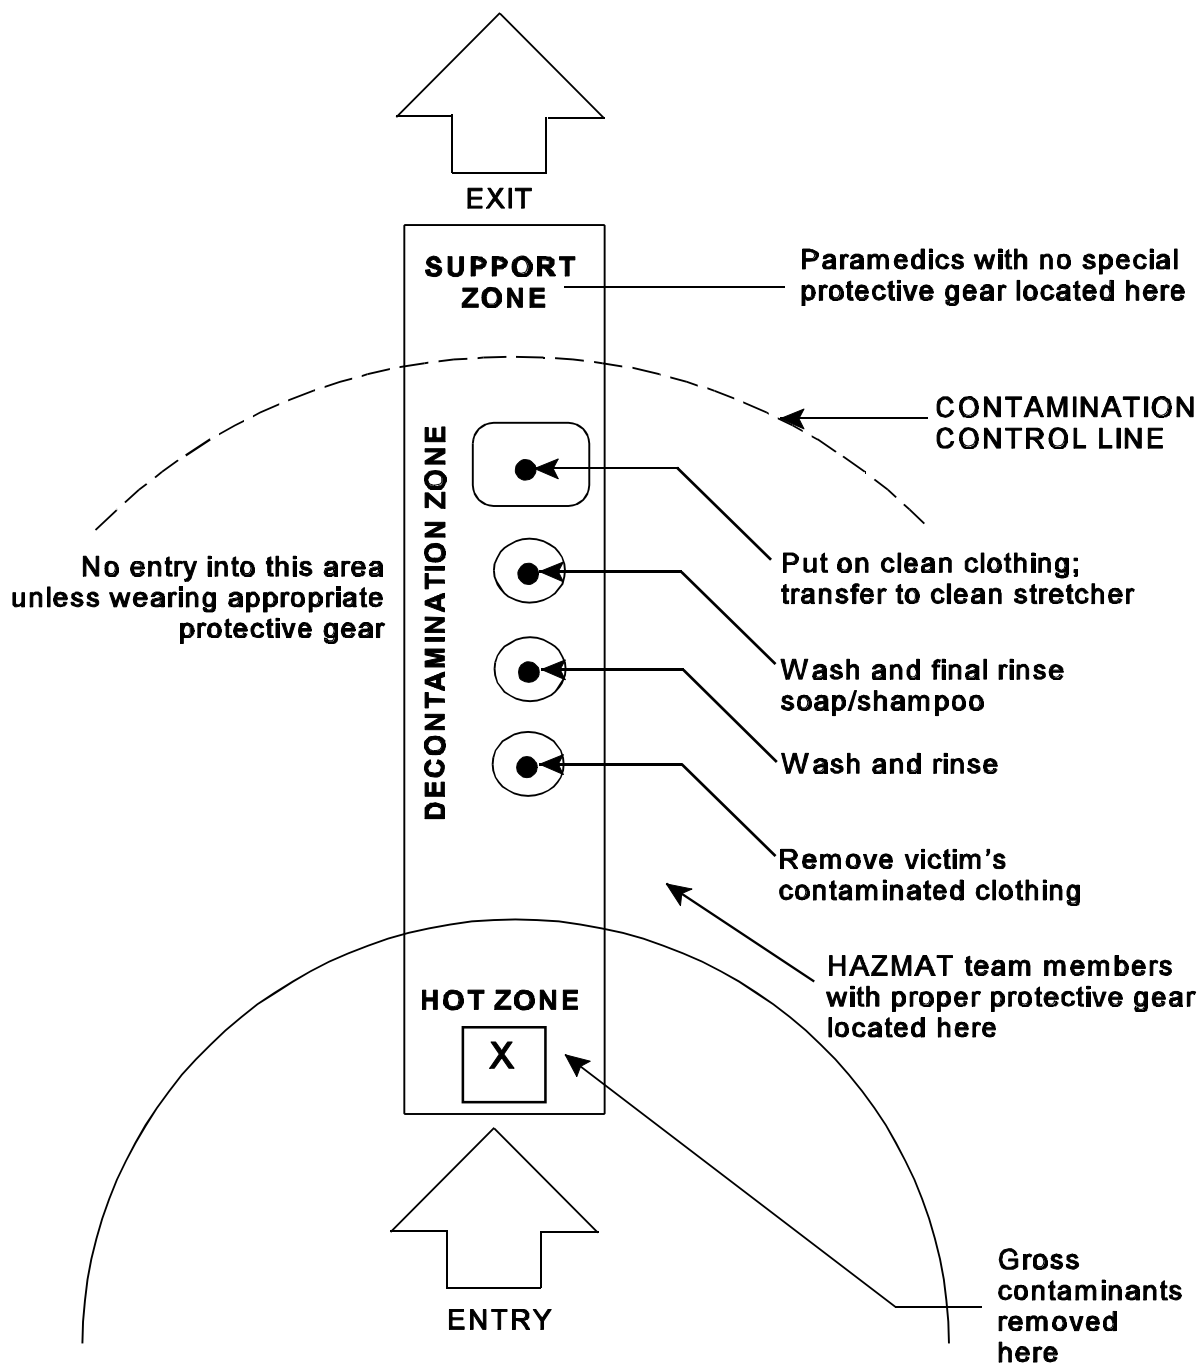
EXIT

SUPPORT ZONE

Paramedics with no special protective gear located here

CONTAMINATION CONTROL LINE

DECONTAMINATION ZONE

No entry into this area unless wearing appropriate protective gear

Put on clean clothing; transfer to clean stretcher

Wash and final rinse soap/shampoo

Wash and rinse

Remove victim's contaminated clothing

HAZMAT team members with proper protective gear located here

HOT ZONE

X

Gross contaminants removed here

ENTRY